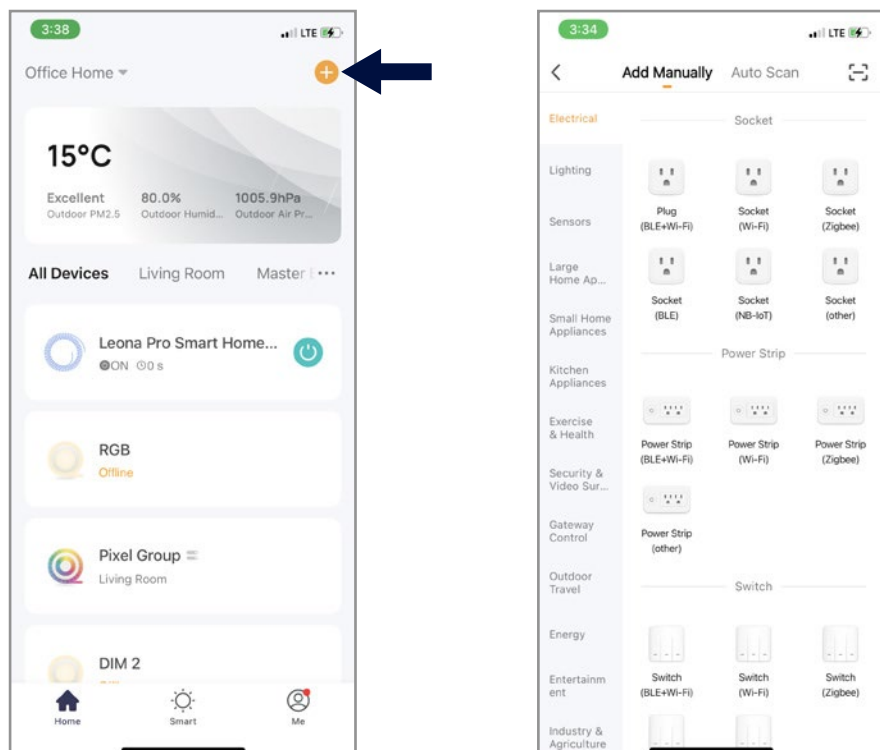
3:38

LTE

Office Home

15°C

Excellent
Outdoor PM2.5

80.0%
Outdoor Humid...

1005.9hPa
Outdoor Air Pr...

All Devices Living Room Master

Leona Pro Smart Home...
ON 0 s

RGB
Offline

Pixel Group
Living Room

DIM 2

Home Smart Me

3:34

LTE

Add Manually Auto Scan

Electrical
Lighting
Sensors
Large Home Ap...
Small Home Appliances
Kitchen Appliances
Exercise & Health
Security & Video Sur...
Gateway Control
Outdoor Travel
Energy
Entertainment
Industry & Agriculture

Socket

Plug (BLE+Wi-Fi)
Socket (Wi-Fi)
Socket (Zigbee)
Socket (BLE)
Socket (NB-IoT)
Socket (other)

Power Strip

Power Strip (BLE+Wi-Fi)
Power Strip (Wi-Fi)
Power Strip (Zigbee)
Power Strip (other)

Switch

Switch (BLE+Wi-Fi)
Switch (Wi-Fi)
Switch (Zigbee)